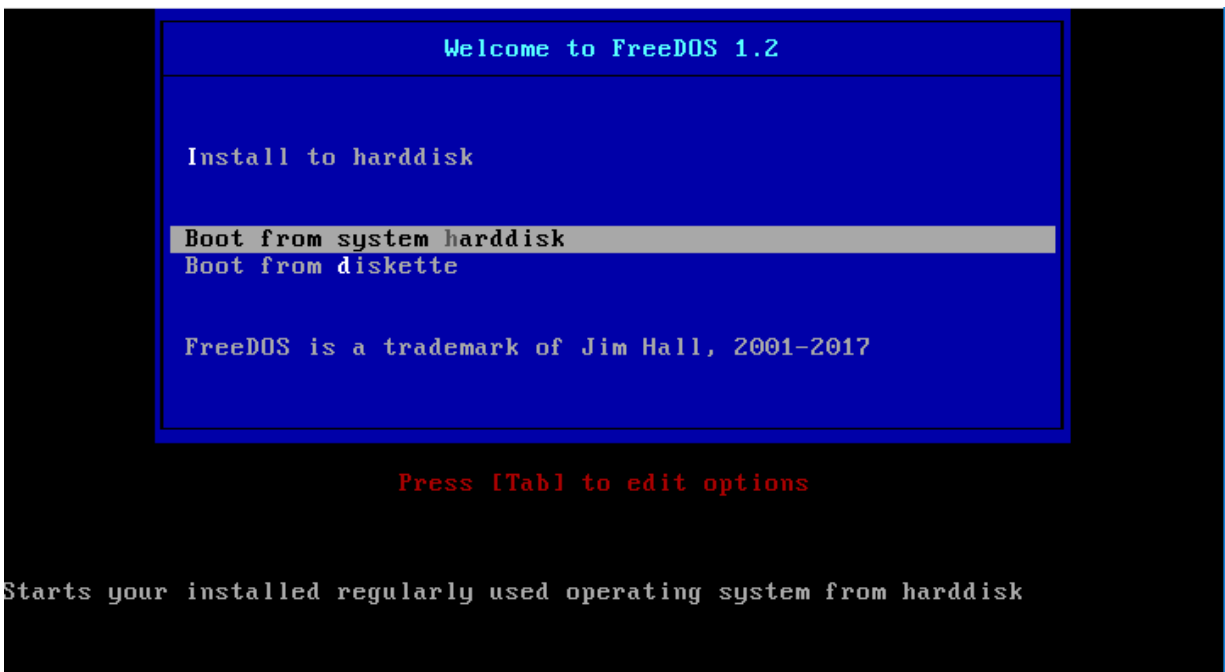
Welcome to FreeDOS 1.2

Install to harddisk

Boot from system harddisk
Boot from diskette

FreeDOS is a trademark of Jim Hall, 2001-2017

Press [Tab] to edit options

Starts your installed regularly used operating system from harddisk